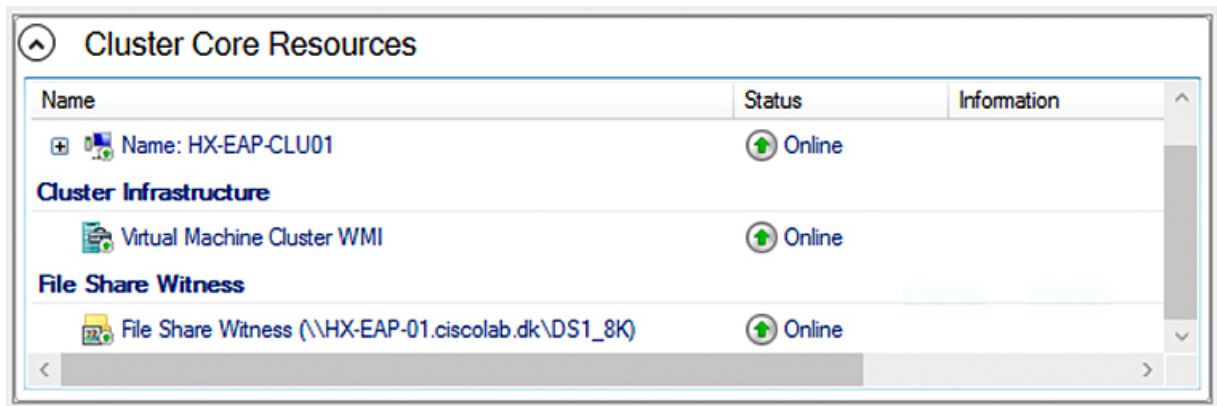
Cluster Core Resources

| Name | Status | Information |
|---|---|---|
| Name: HX-EAP-CLU01 | Online | |
| **Cluster Infrastructure** | | |
| Virtual Machine Cluster WMI | Online | |
| **File Share Witness** | | |
| File Share Witness (\\HX-EAP-01.ciscolab.dk\DS1_8K) | Online | |